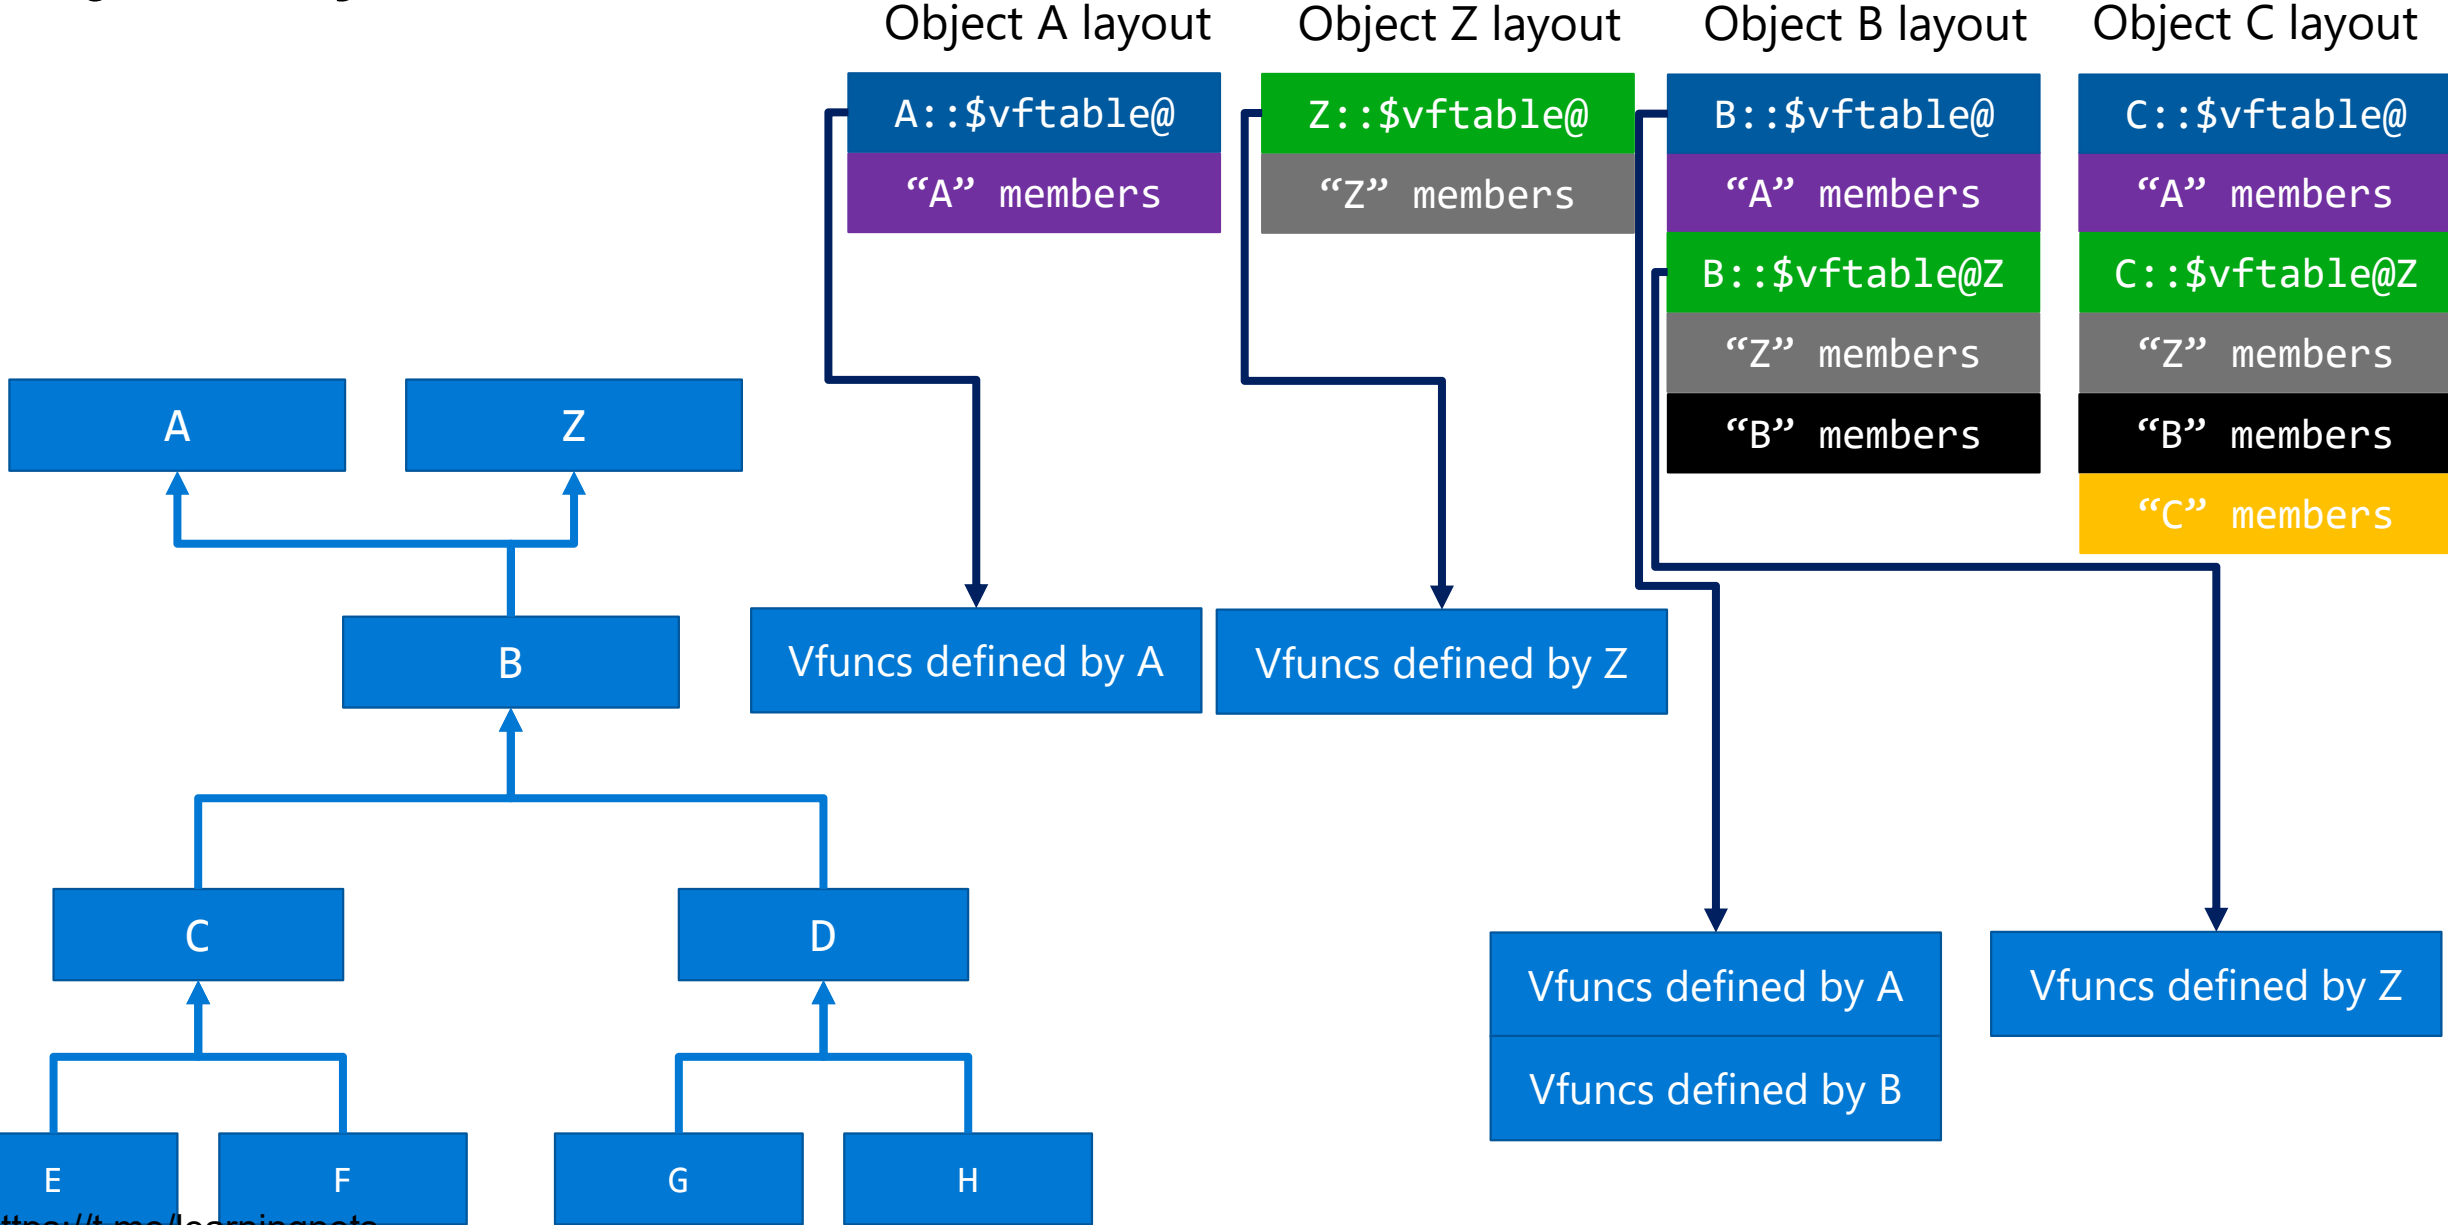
Object A layout

A::$vftable@

“A” members

Object Z layout

Z::$vftable@

“Z” members

Object B layout

B::$vftable@

“A” members

B::$vftable@Z

“Z” members

“B” members

Object C layout

C::$vftable@

“A” members

C::$vftable@Z

“Z” members

“B” members

“C” members

A

Z

B

Vfuncs defined by A

Vfuncs defined by Z

C

D

Vfuncs defined by A

Vfuncs defined by B

Vfuncs defined by Z

E

F

G

H

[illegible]